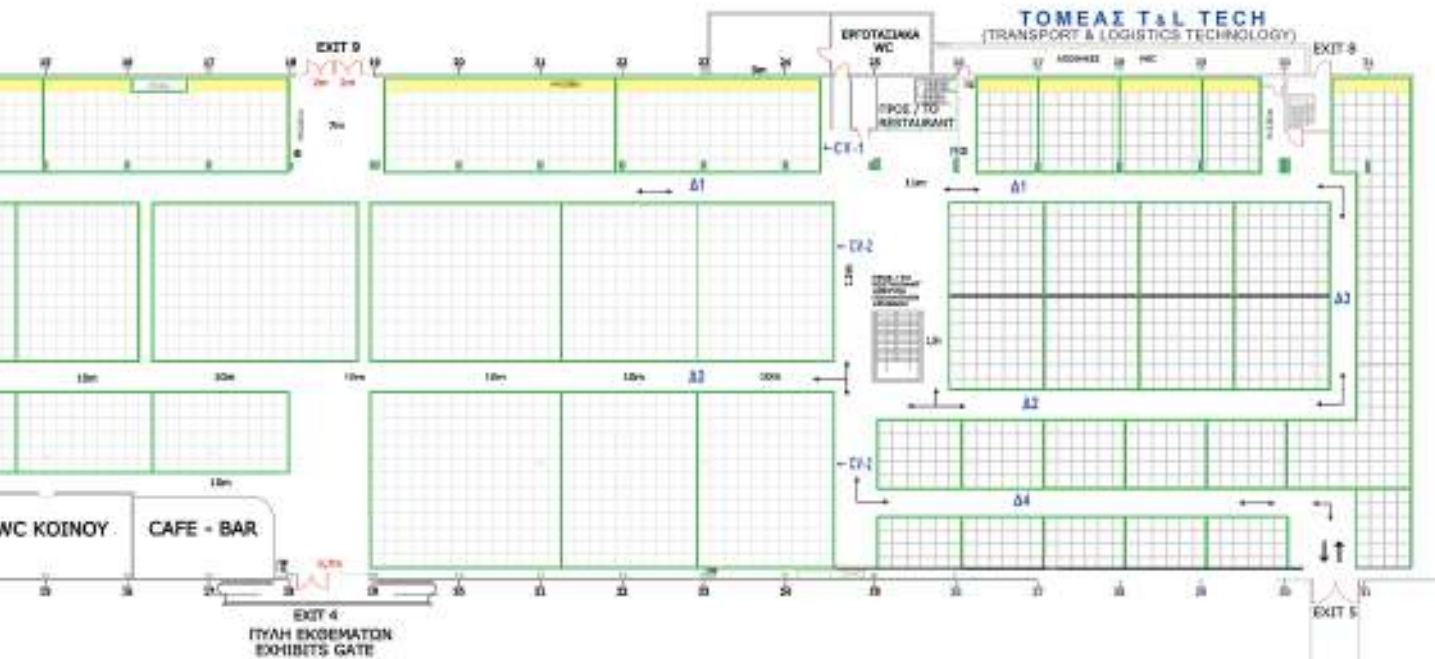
ΤΟΜΕΑΣ T&L TECH
(TRANSPORT & LOGISTICS TECHNOLOGY)

EXIT 9

ΕΡΓΟΤΑΞΙΑΚΑ WC

EXIT 8

ΠΡΟΣ / TO RESTAURANT

CY-1

Δ1

Δ1

CY-2

Δ3

Δ2

Δ3

CY-2

Δ4

WC ΚΟΙΝΟΥ

CAFE - BAR

EXIT 4
ΠΥΛΗ ΕΚΘΕΜΑΤΩΝ
EXHIBITS GATE

EXIT 5